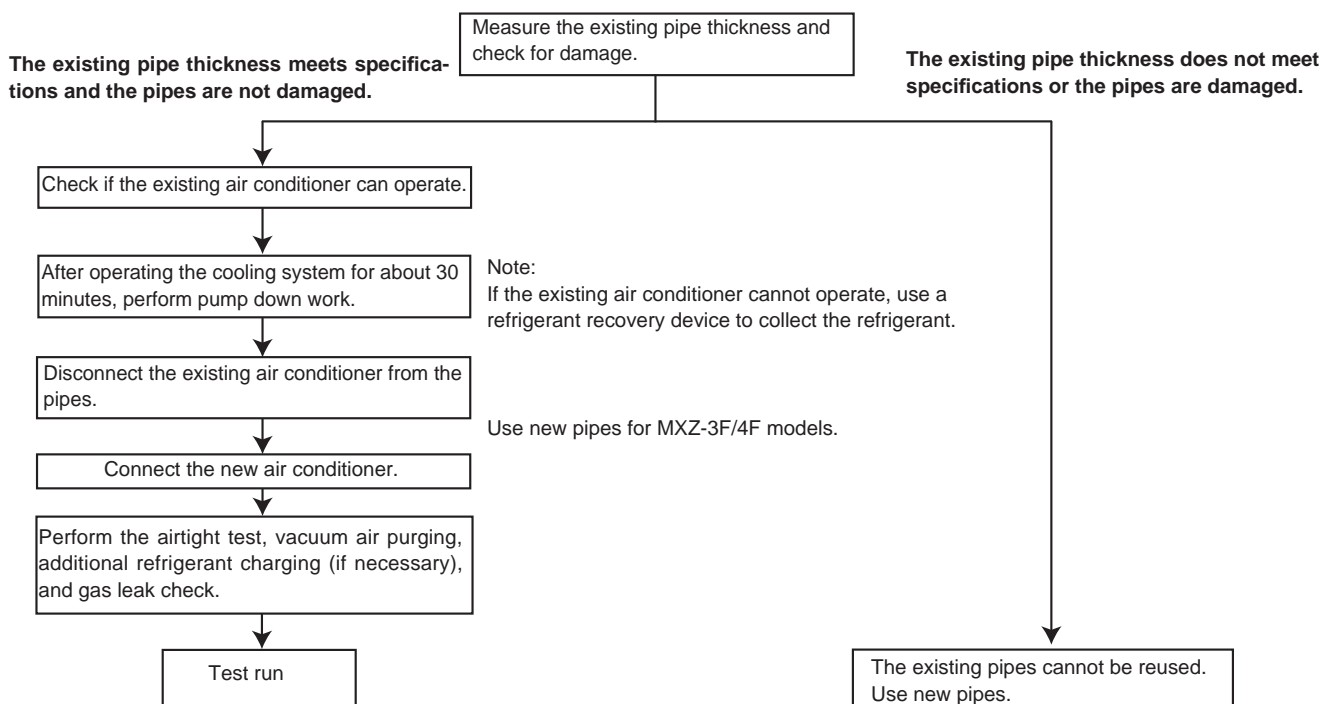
Measure the existing pipe thickness and check for damage.

The existing pipe thickness meets specifications and the pipes are not damaged.

The existing pipe thickness does not meet specifications or the pipes are damaged.

Check if the existing air conditioner can operate.

After operating the cooling system for about 30 minutes, perform pump down work.

Note:
If the existing air conditioner cannot operate, use a refrigerant recovery device to collect the refrigerant.

Disconnect the existing air conditioner from the pipes.

Use new pipes for MXZ-3F/4F models.

Connect the new air conditioner.

Perform the airtight test, vacuum air purging, additional refrigerant charging (if necessary), and gas leak check.

Test run

The existing pipes cannot be reused. Use new pipes.